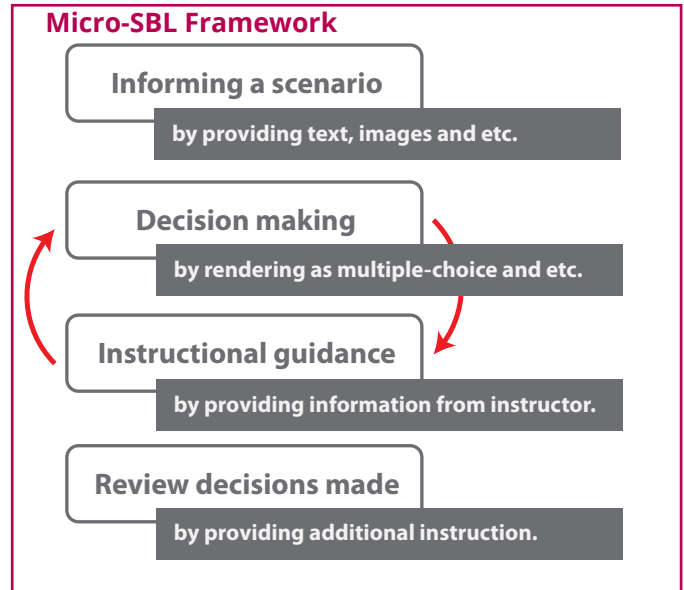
Micro-SBL Framework

Informing a scenario

by providing text, images and etc.

Decision making

by rendering as multiple-choice and etc.

Instructional guidance

by providing information from instructor.

Review decisions made

by providing additional instruction.